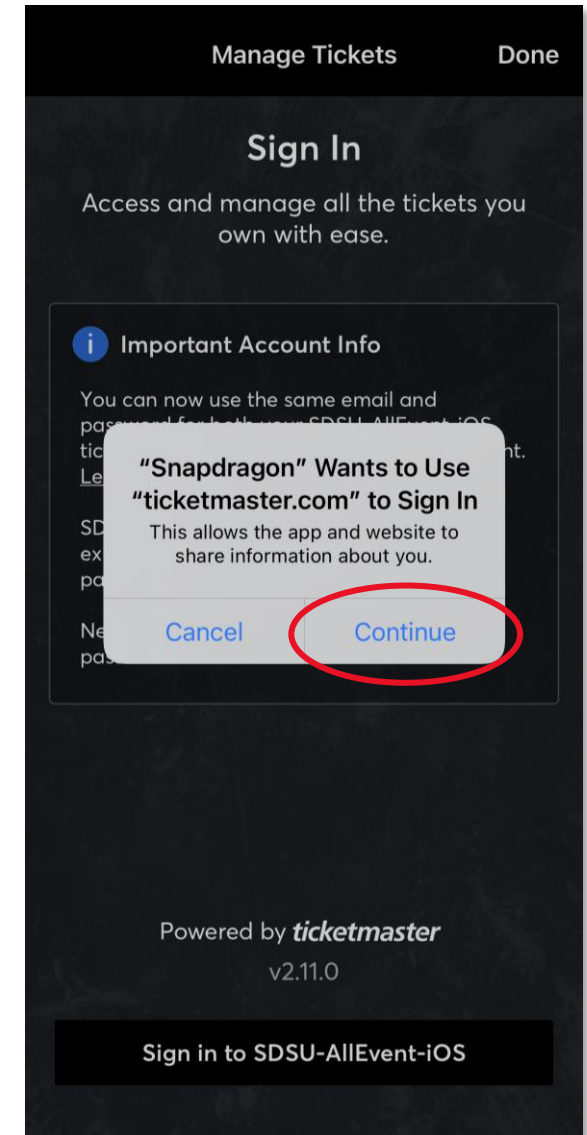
Manage Tickets Done

Sign In

Access and manage all the tickets you own with ease.

Important Account Info

You can now use the same email and password for both your SDSU-AllEvent-iOS tic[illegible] nt. Le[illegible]

SD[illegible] ex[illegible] pa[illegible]

Ne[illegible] pa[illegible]

“Snapdragon” Wants to Use “ticketmaster.com” to Sign In

This allows the app and website to share information about you.

Cancel Continue

Powered by ticketmaster

v2.11.0

Sign in to SDSU-AllEvent-iOS